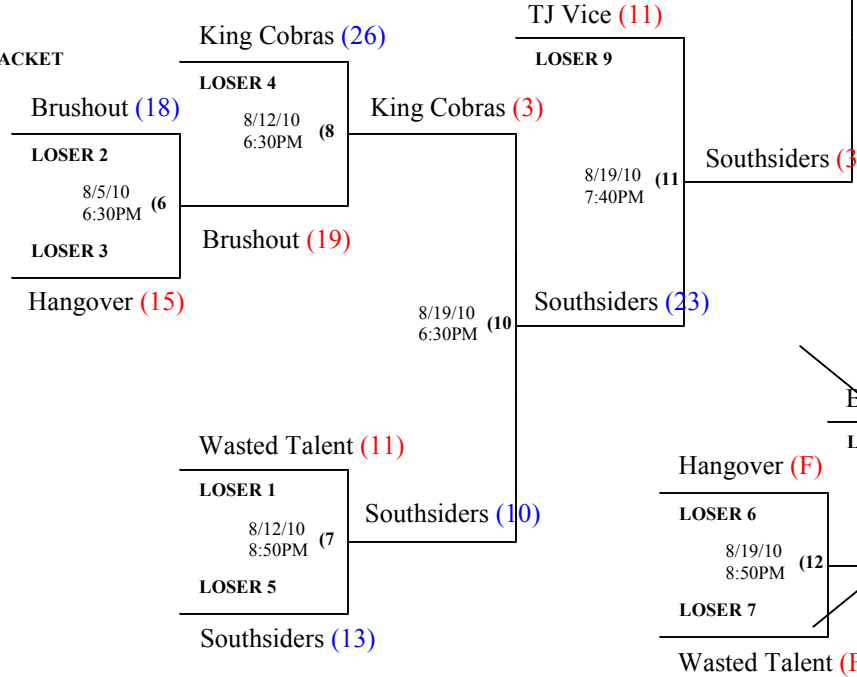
ACKET

King Cobras (26)

LOSER 4

8/12/10
6:30PM (8

Brushout (18)

LOSER 2

8/5/10
6:30PM (6

LOSER 3

Hangover (15)

Brushout (19)

King Cobras (3)

TJ Vice (11)

LOSER 9

8/19/10
7:40PM (11

Southsiders (3

8/19/10
6:30PM (10

Southsiders (23)

Wasted Talent (11)

LOSER 1

8/12/10
8:50PM (7

LOSER 5

Southsiders (13)

Southsiders (10)

B

L

Hangover (F)

LOSER 6

8/19/10
8:50PM (12

LOSER 7

Wasted Talent (F